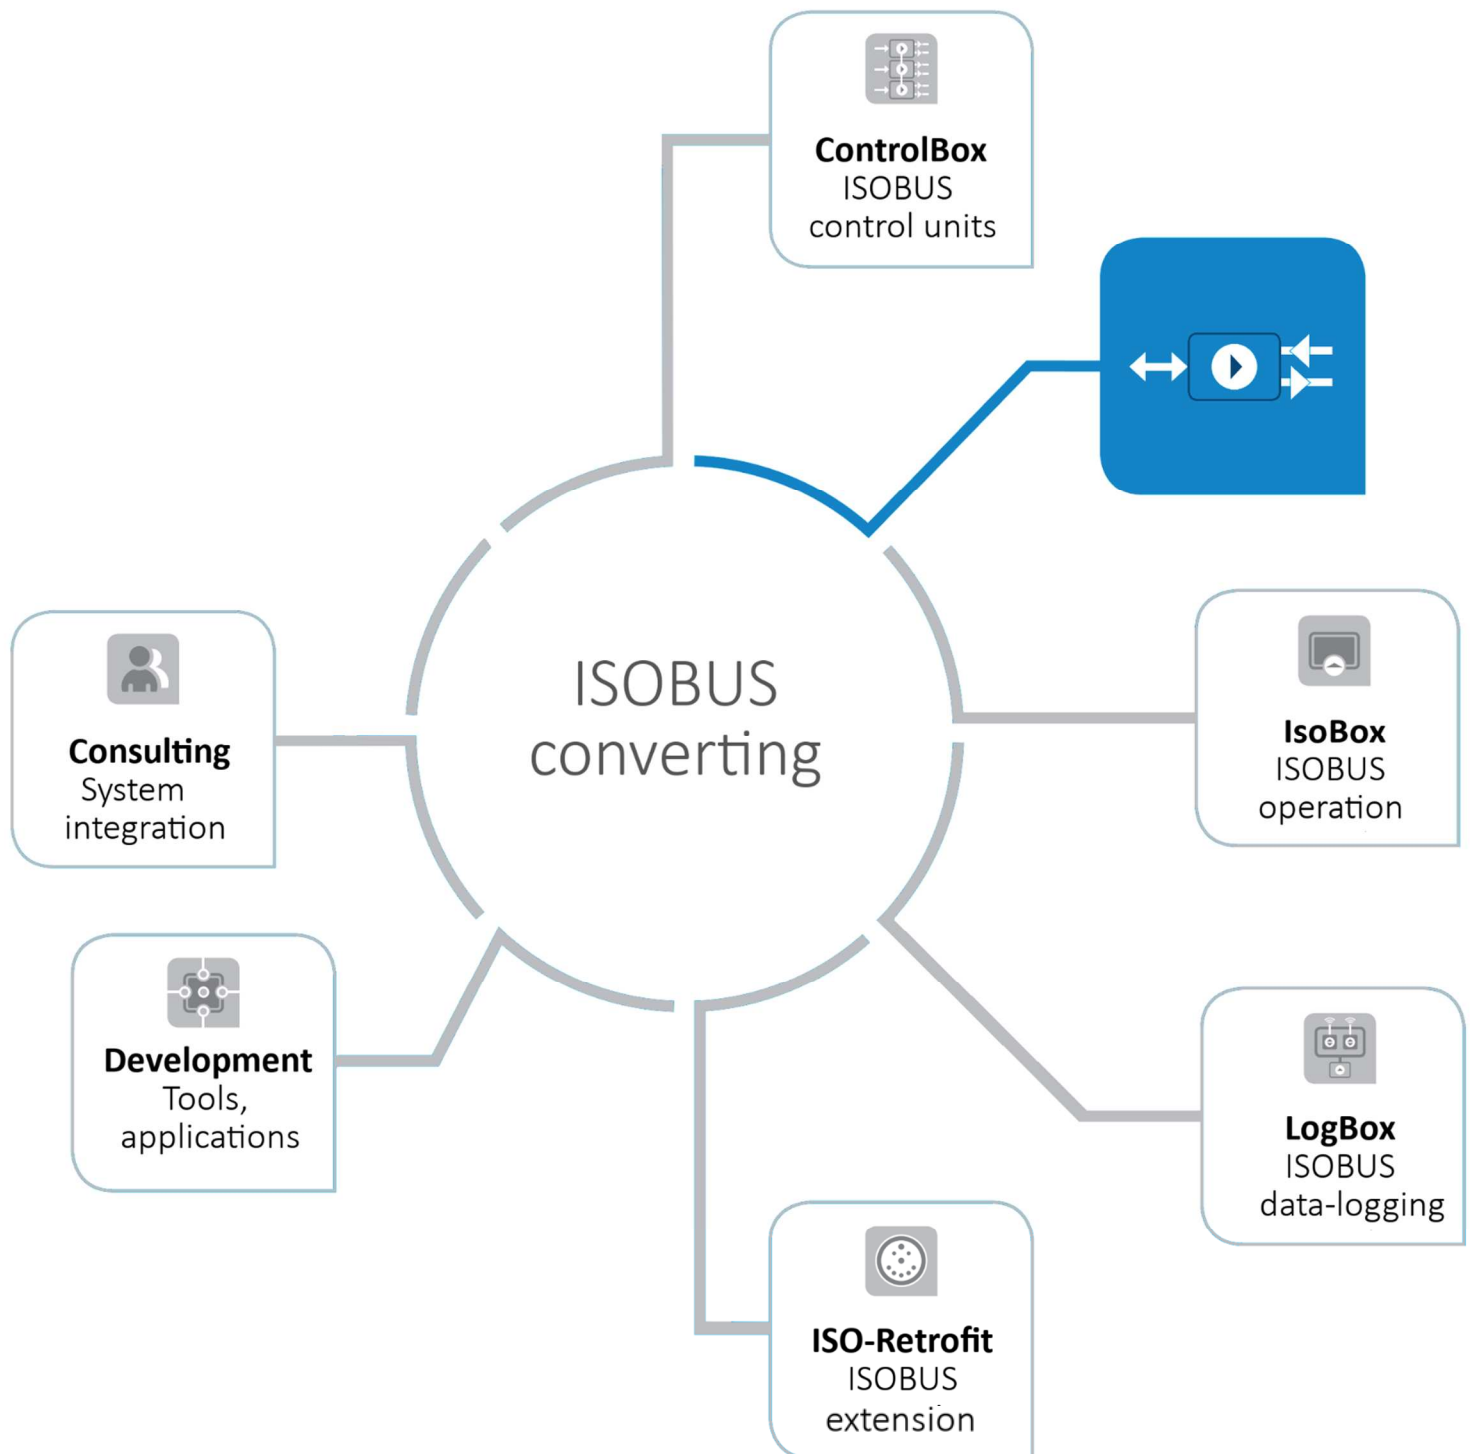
**ControlBox**
ISOBUS
control units

ISOBUS
converting

**Consulting**
System
integration

**IsoBox**
ISOBUS
operation

**Development**
Tools,
applications

**LogBox**
ISOBUS
data-logging

**ISO-Retrofit**
ISOBUS
extension